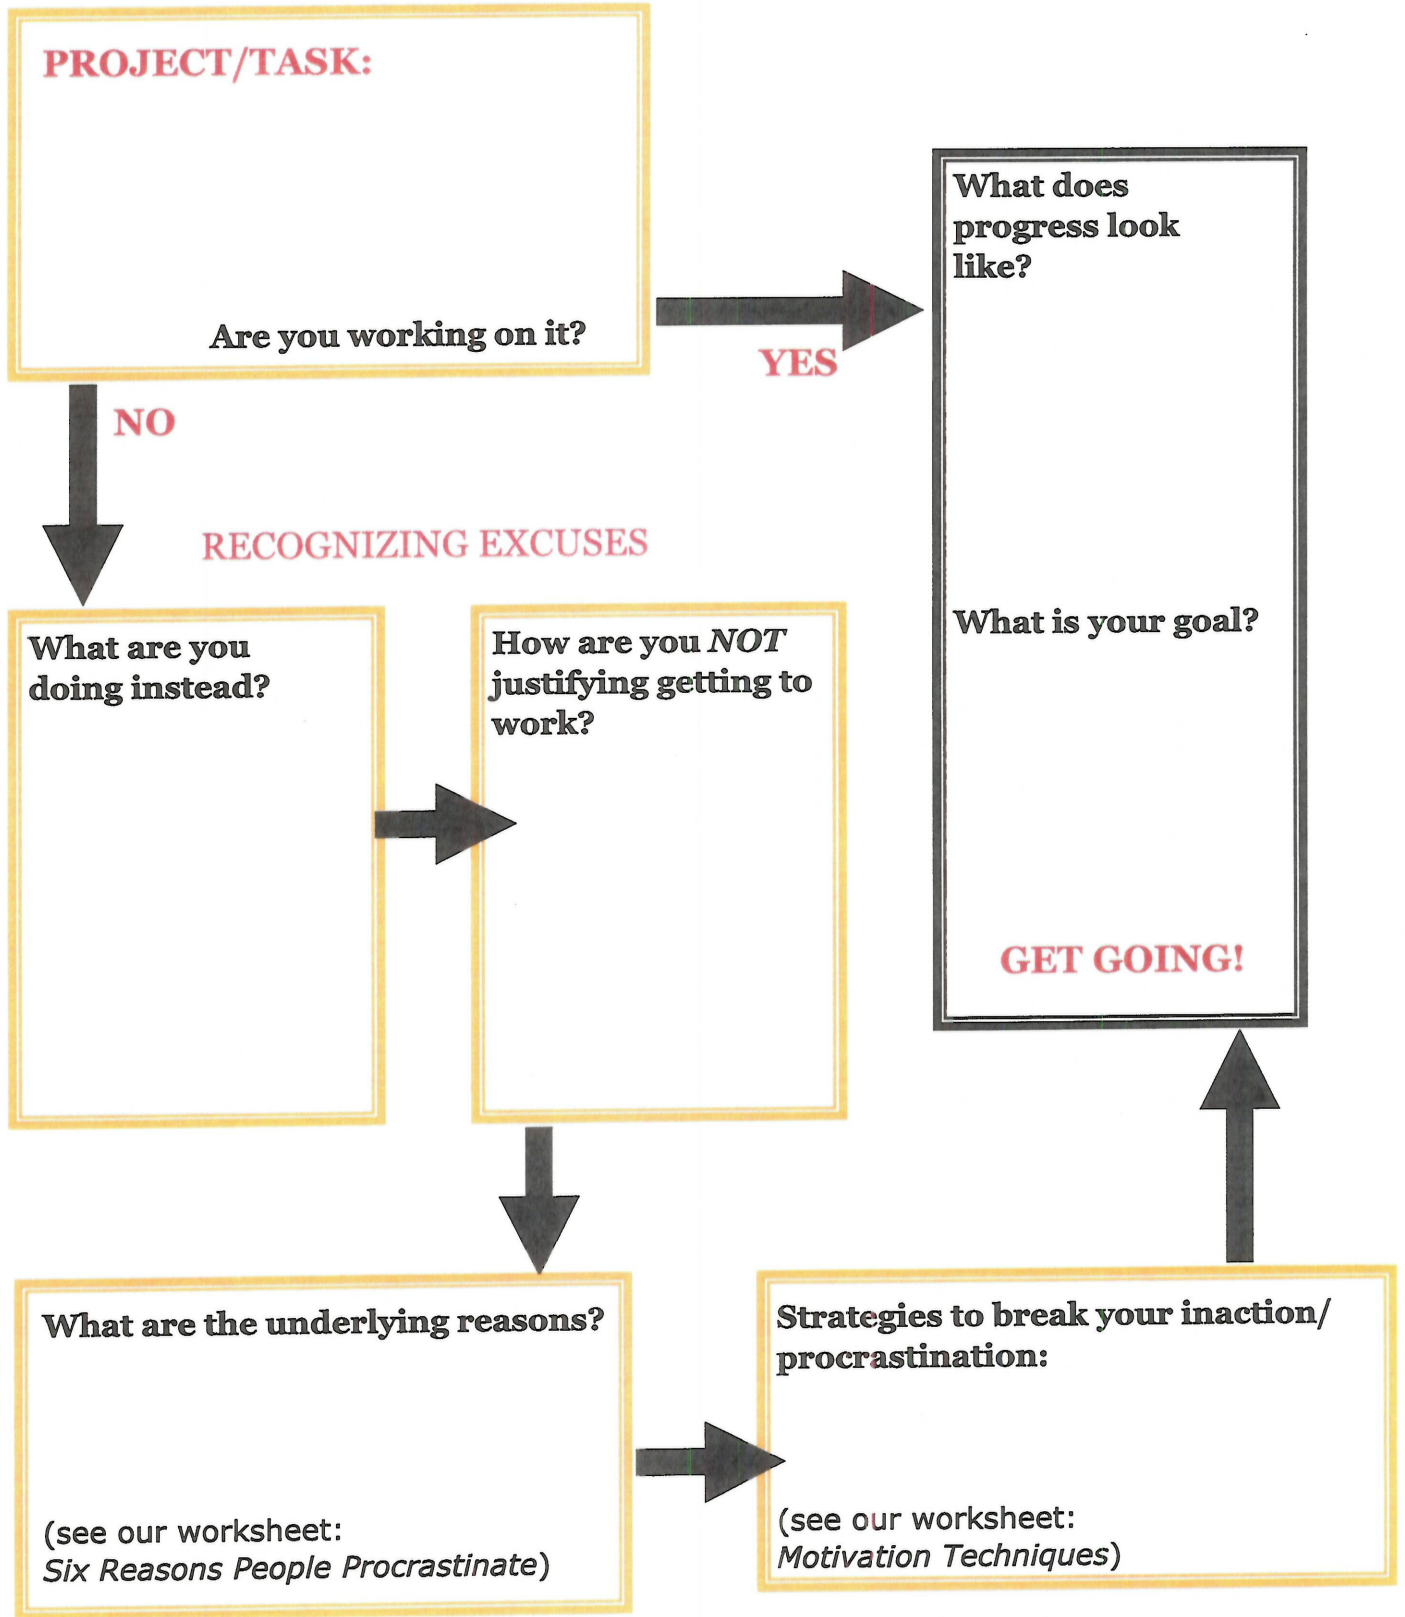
PROJECT/TASK:

Are you working on it?

YES

What does progress look like?

What is your goal?

GET GOING!

NO

RECOGNIZING EXCUSES

What are you doing instead?

How are you *NOT* justifying getting to work?

What are the underlying reasons?

(see our worksheet: *Six Reasons People Procrastinate*)

Strategies to break your inaction/ procrastination:

(see our worksheet: *Motivation Techniques*)